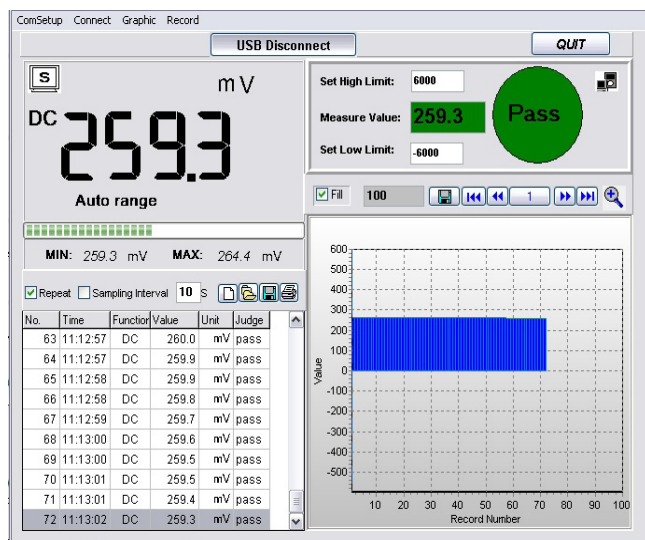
ComSetup Connect Graphic Record

USB Disconnect

QUIT

S

mV

DC

259.3

Auto range

MIN: 259.3 mV MAX: 264.4 mV

Set High Limit: 6000

Measure Value: 259.3

Set Low Limit: -6000

Pass

Fill 100

1

Repeat Sampling Interval 10 S

| No. | Time | Function | Value | Unit | Judge |
|---|---|---|---|---|---|
| 63 | 11:12:57 | DC | 260.0 | mV | pass |
| 64 | 11:12:57 | DC | 259.9 | mV | pass |
| 65 | 11:12:58 | DC | 259.9 | mV | pass |
| 66 | 11:12:58 | DC | 259.8 | mV | pass |
| 67 | 11:12:59 | DC | 259.7 | mV | pass |
| 68 | 11:13:00 | DC | 259.6 | mV | pass |
| 69 | 11:13:00 | DC | 259.5 | mV | pass |
| 70 | 11:13:01 | DC | 259.5 | mV | pass |
| 71 | 11:13:01 | DC | 259.4 | mV | pass |
| 72 | 11:13:02 | DC | 259.3 | mV | pass |

600
500
400
300
200
100
0
-100
-200
-300
-400
-500
Value
10 20 30 40 50 60 70 80 90 100
Record Number